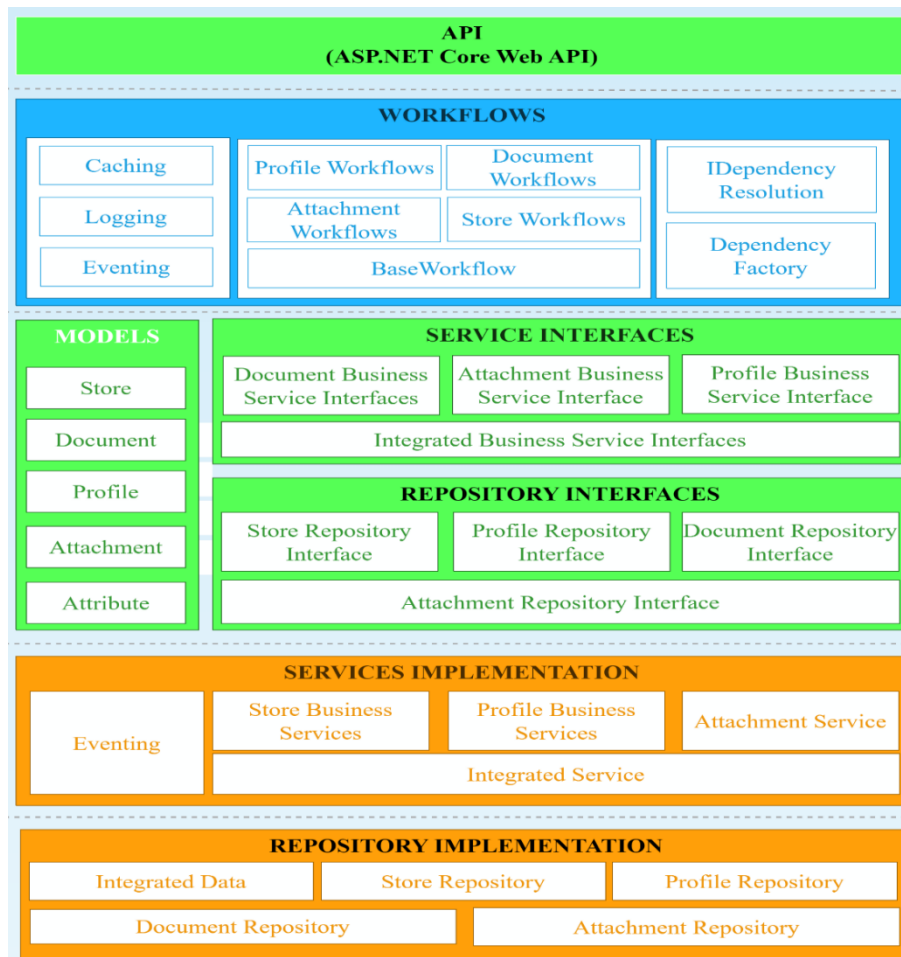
API
(ASP.NET Core Web API)

WORKFLOWS

Caching

Logging

Eventing

Profile Workflows

Document Workflows

Attachment Workflows

Store Workflows

BaseWorkflow

IDependency Resolution

Dependency Factory

MODELS

Store

Document

Profile

Attachment

Attribute

SERVICE INTERFACES

Document Business Service Interfaces

Attachment Business Service Interface

Profile Business Service Interface

Integrated Business Service Interfaces

REPOSITORY INTERFACES

Store Repository Interface

Profile Repository Interface

Document Repository Interface

Attachment Repository Interface

SERVICES IMPLEMENTATION

Eventing

Store Business Services

Profile Business Services

Attachment Service

Integrated Service

REPOSITORY IMPLEMENTATION

Integrated Data

Store Repository

Profile Repository

Document Repository

Attachment Repository